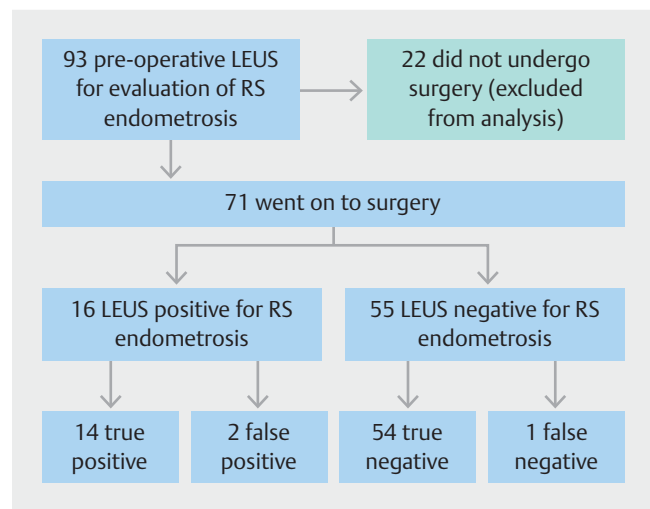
93 pre-operative LEUS for evaluation of RS endometrosis

22 did not undergo surgery (excluded from analysis)

71 went on to surgery

16 LEUS positive for RS endometrosis

55 LEUS negative for RS endometrosis

14 true positive

2 false positive

54 true negative

1 false negative